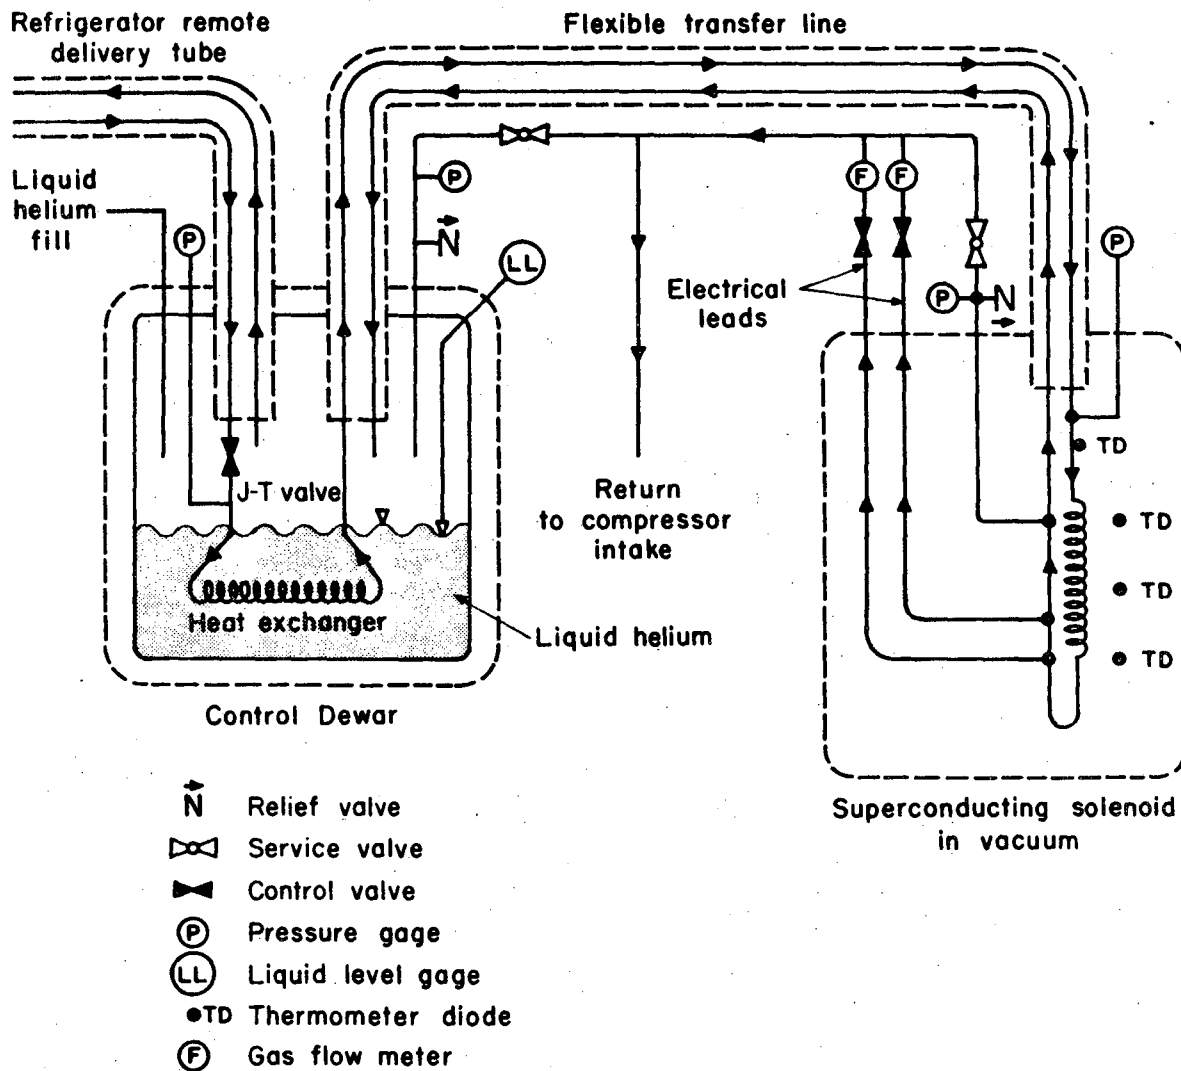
Refrigerator remote delivery tube

Flexible transfer line

Liquid helium fill

P

P

N

LL

F F

P

Electrical leads

P N

TD

TD

TD

TD

J-T valve

Return to compressor intake

Heat exchanger

Liquid helium

Control Dewar

Superconducting solenoid in vacuum

N Relief valve
Service valve
Control valve
P Pressure gage
LL Liquid level gage
●TD Thermometer diode
F Gas flow meter